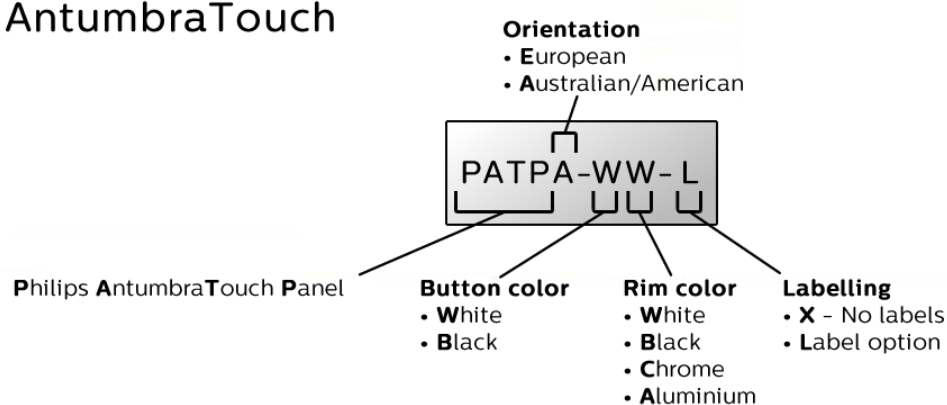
AntumbraTouch

**Orientation**
• **E**uropean
• **A**ustralian/American

PATPA-WW-L

**P**hilips **A**ntumbra**T**ouch **P**anel

**Button color**
• **W**hite
• **B**lack

**Rim color**
• **W**hite
• **B**lack
• **C**hrome
• **A**luminium

**Labelling**
• **X** - No labels
• **L**abel option